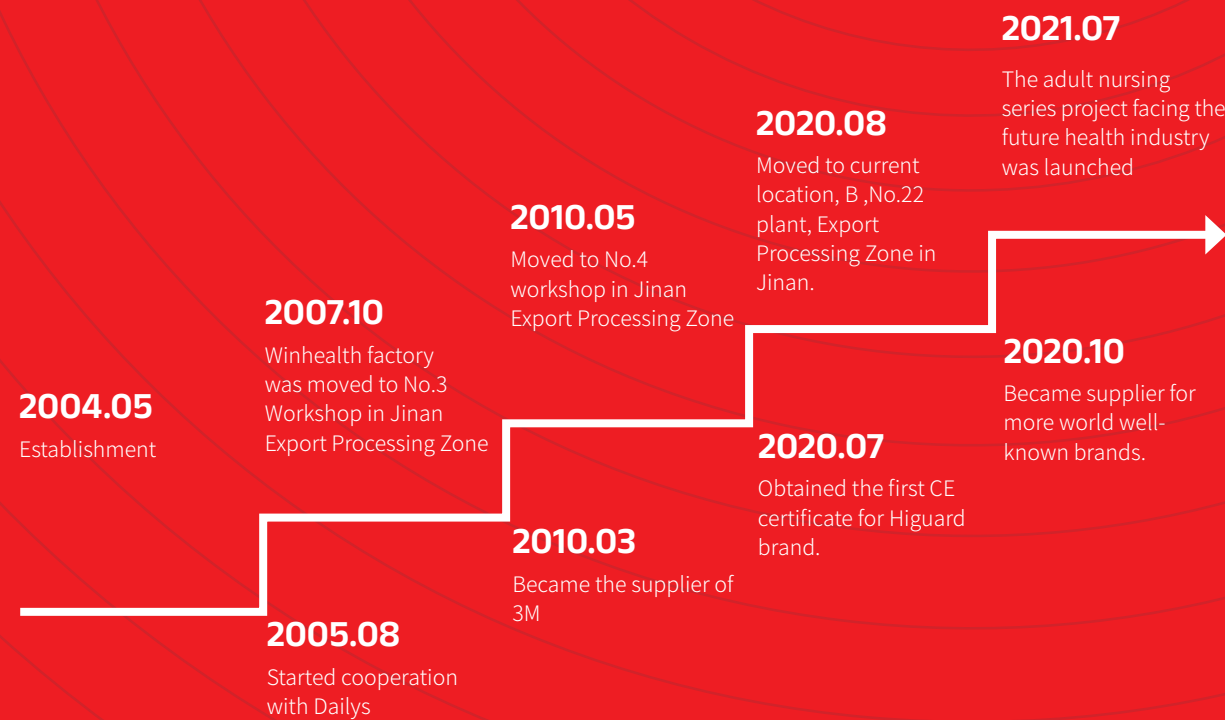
2004.05
Establishment

2005.08
Started cooperation with Dailys

2007.10
Winhealth factory was moved to No.3 Workshop in Jinan Export Processing Zone

2010.03
Became the supplier of 3M

2010.05
Moved to No.4 workshop in Jinan Export Processing Zone

2020.07
Obtained the first CE certificate for Higuard brand.

2020.08
Moved to current location, B ,No.22 plant, Export Processing Zone in Jinan.

2020.10
Became supplier for more world well-known brands.

2021.07
The adult nursing series project facing the future health industry was launched